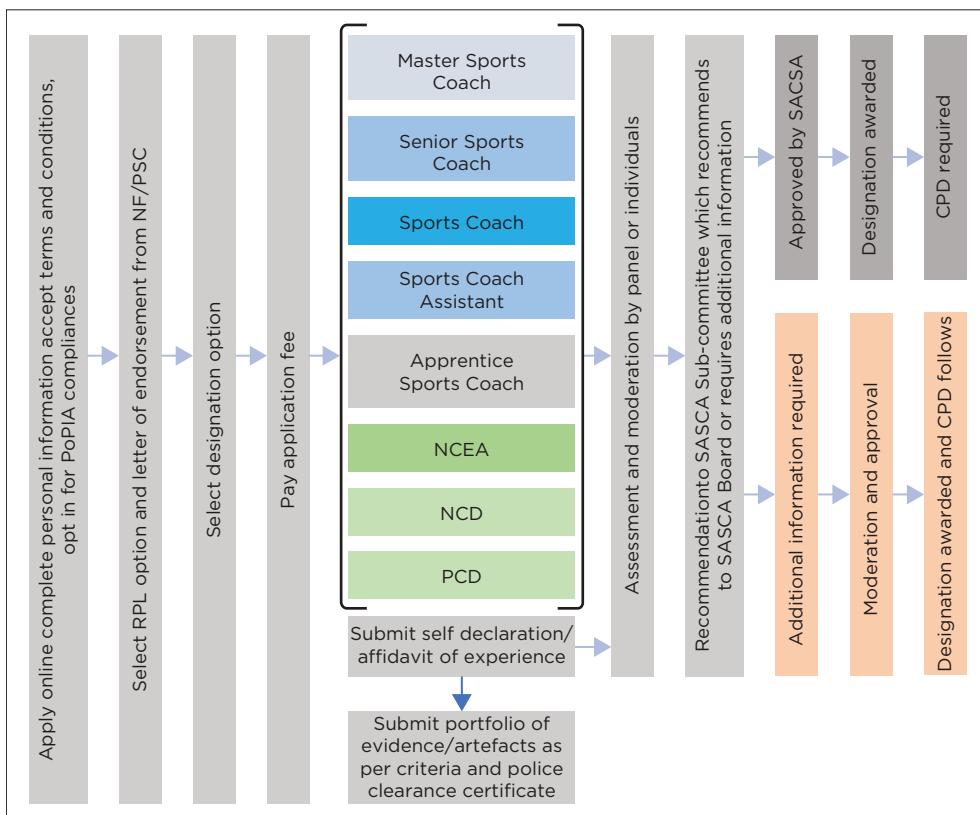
Apply online complete personal information accept terms and conditions, opt in for PoPIA compliances

Select RPL option and letter of endorsement from NF/PSC

Select designation option

Pay application fee

Master Sports Coach

Senior Sports Coach

Sports Coach

Sports Coach Assistant

Apprentice Sports Coach

NCEA

NCD

PCD

Submit self declaration/ affidavit of experience

Submit portfolio of evidence/artefacts as per criteria and police clearance certificate

Assessment and moderation by panel or individuals

Recommendationto SASCA Sub-committee which recommends to SASCA Board or requires additional information

Approved by SASCA

Designation awarded

CPD required

Additional information required

Moderation and approval

Designation awarded and CPD follows